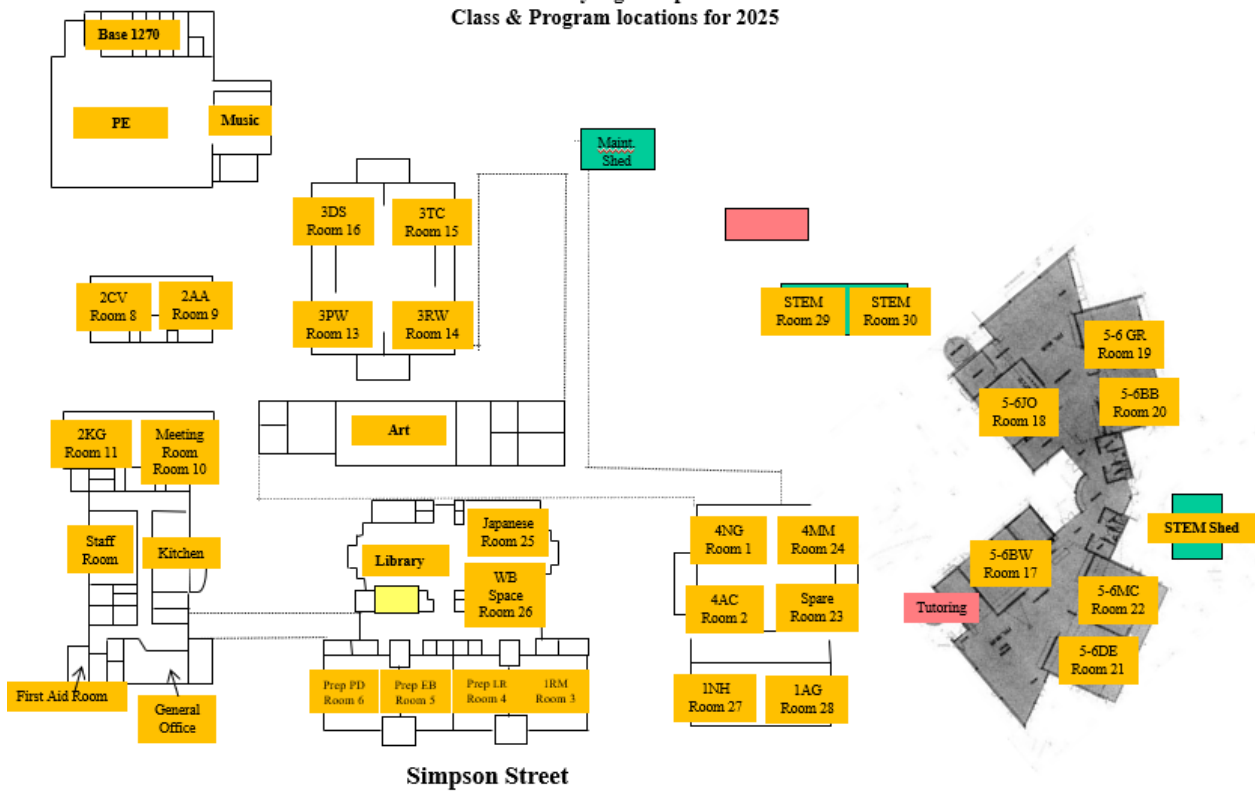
Class & Program locations for 2025

Base 1270

PE

Music

Maint. Shed

3DS Room 16

3TC Room 15

3PW Room 13

3RW Room 14

2CV Room 8

2AA Room 9

STEM Room 29

STEM Room 30

5-6 GR Room 19

5-6JO Room 18

5-6BB Room 20

Art

2KG Room 11

Meeting Room Room 10

Staff Room

Kitchen

Japanese Room 25

Library

WB Space Room 26

4NG Room 1

4MM Room 24

4AC Room 2

Spare Room 23

STEM Shed

5-6BW Room 17

Tutoring

5-6MC Room 22

5-6DE Room 21

First Aid Room

General Office

Prep PD Room 6

Prep EB Room 5

Prep LR Room 4

1RM Room 3

1NH Room 27

1AG Room 28

Simpson Street